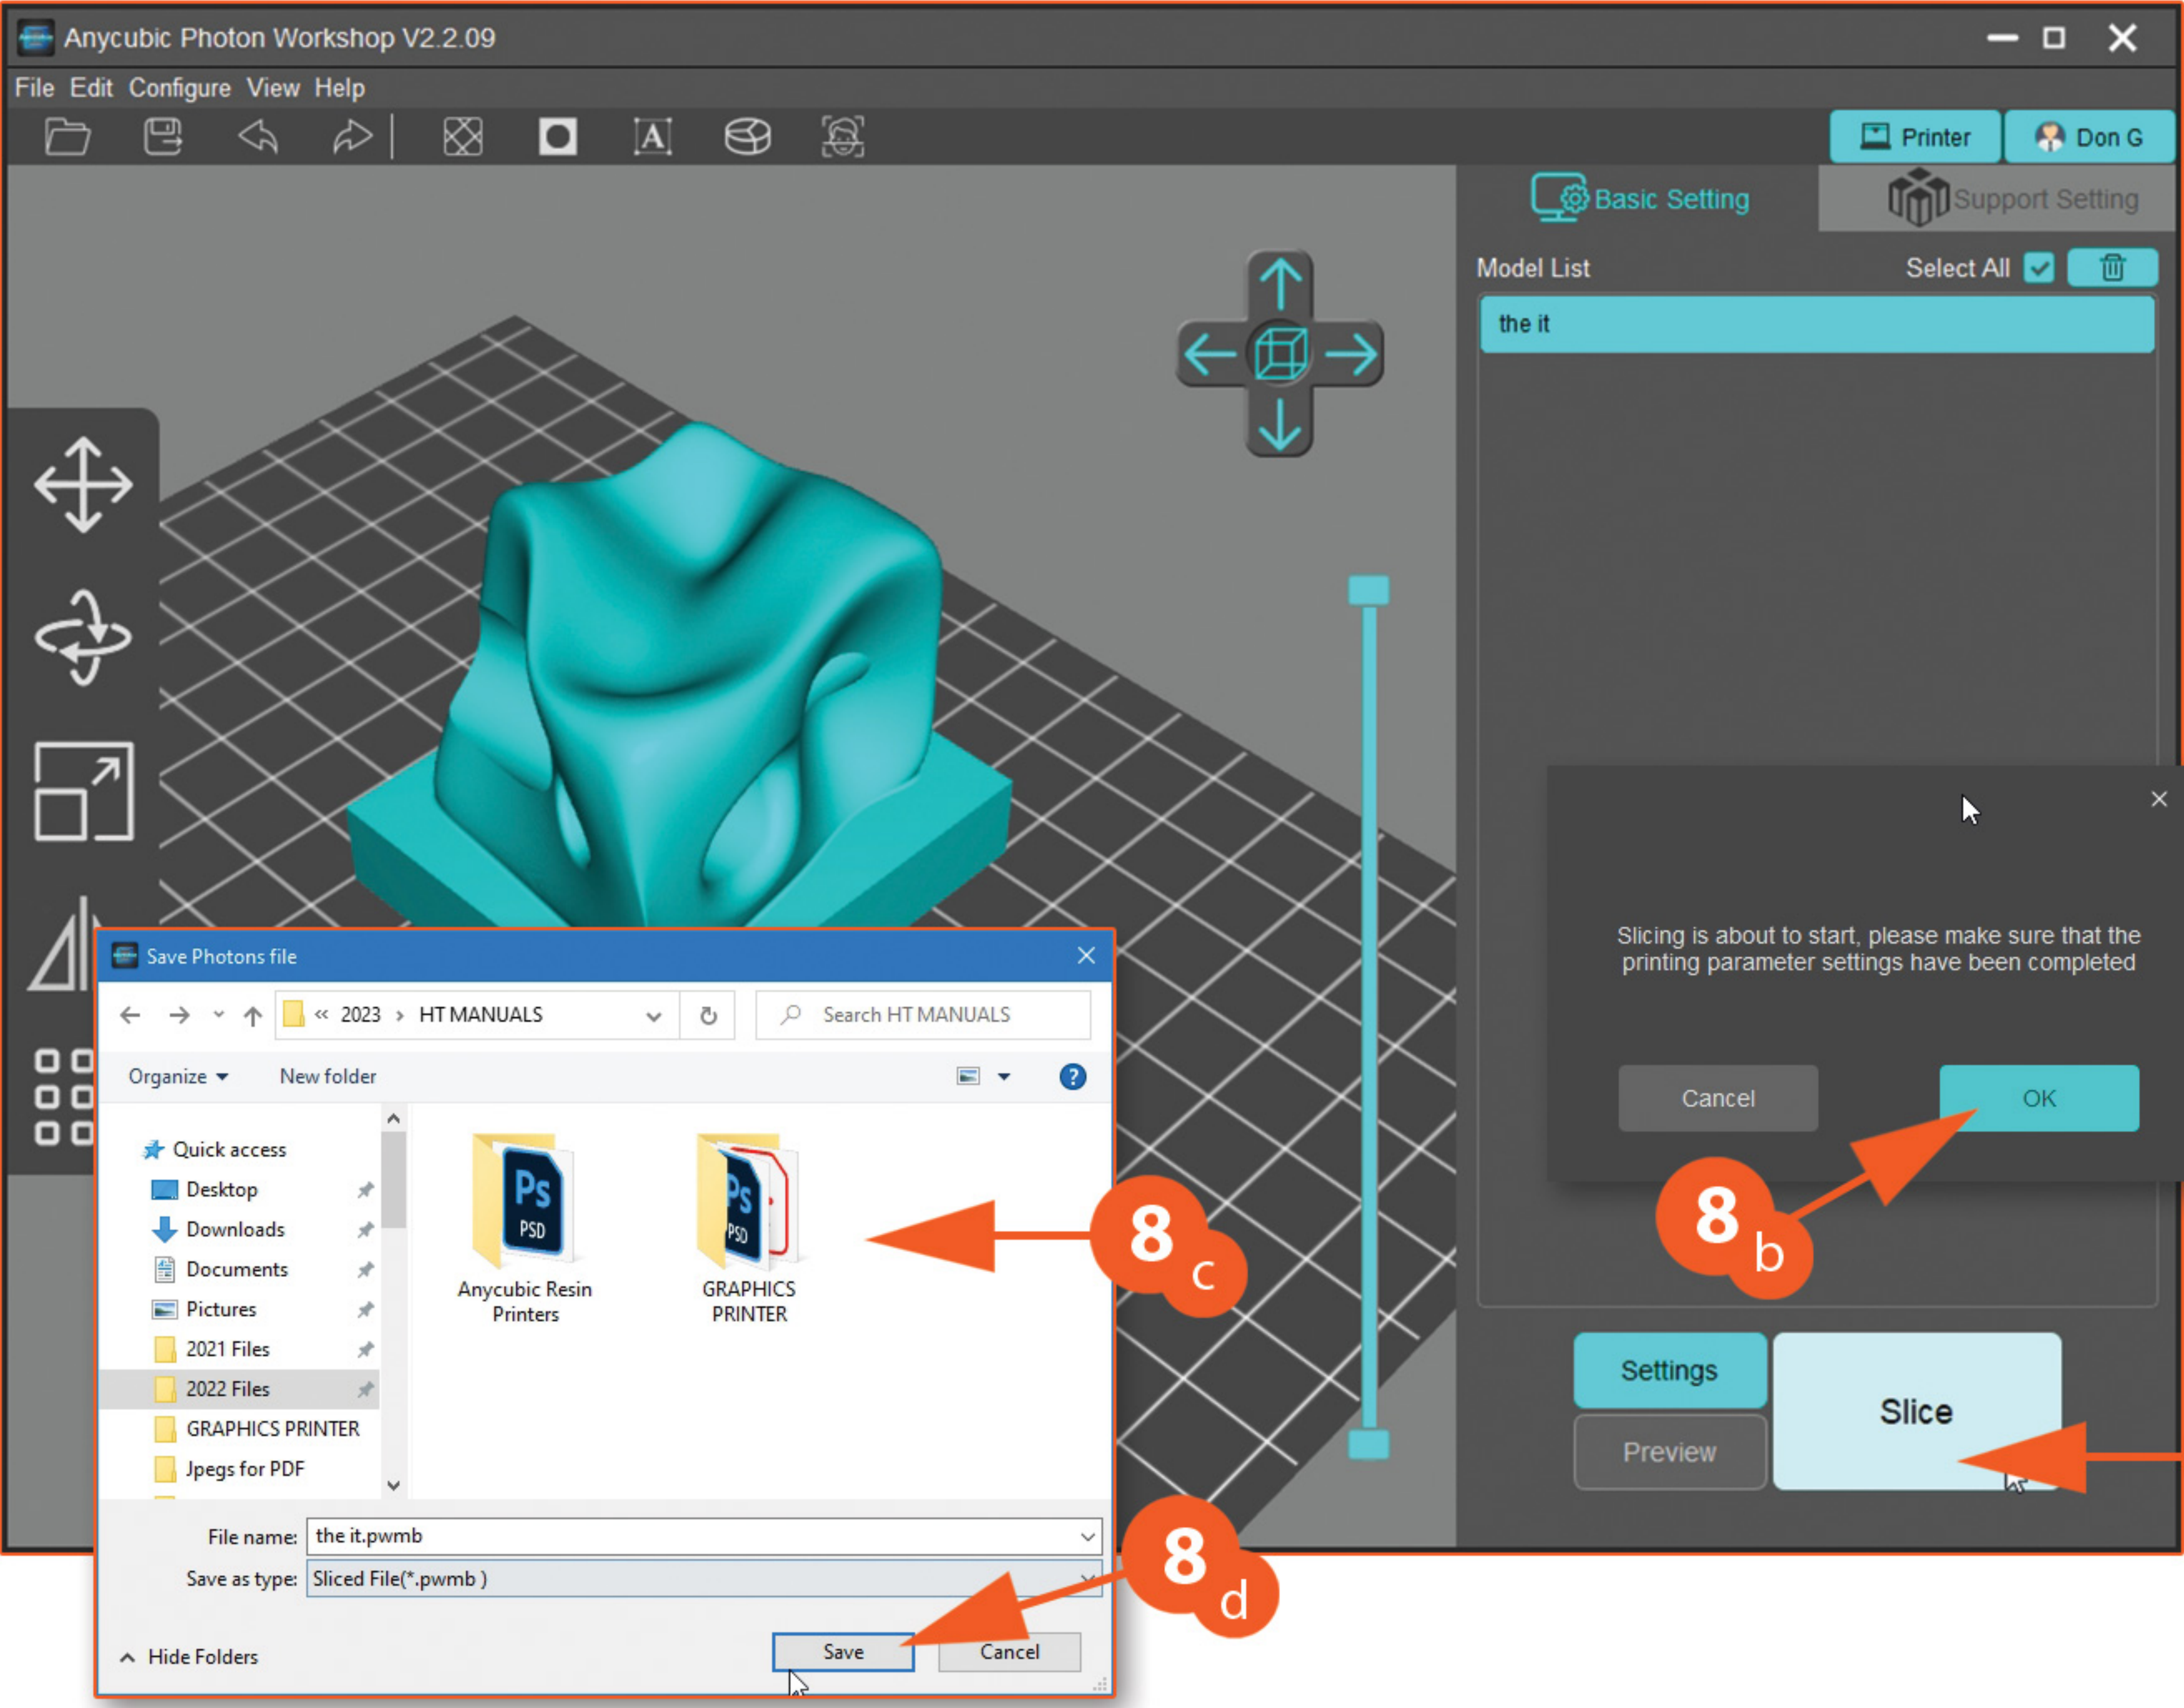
Anycubic Photon Workshop V2.2.09

File Edit Configure View Help

Printer Don G

Basic Setting Support Setting

Model List Select All

the it

Slicing is about to start, please make sure that the printing parameter settings have been completed

Cancel OK

8 b

Settings

Preview

Slice

Save Photons file

« 2023 › HT MANUALS

Search HT MANUALS

Organize ▾ New folder

Quick access
Desktop
Downloads
Documents
Pictures
2021 Files
2022 Files
GRAPHICS PRINTER
Jpegs for PDF

Anycubic Resin Printers

GRAPHICS PRINTER

8 c

File name: the it.pwmb

Save as type: Sliced File(*.pwmb )

8 d

Hide Folders

Save Cancel